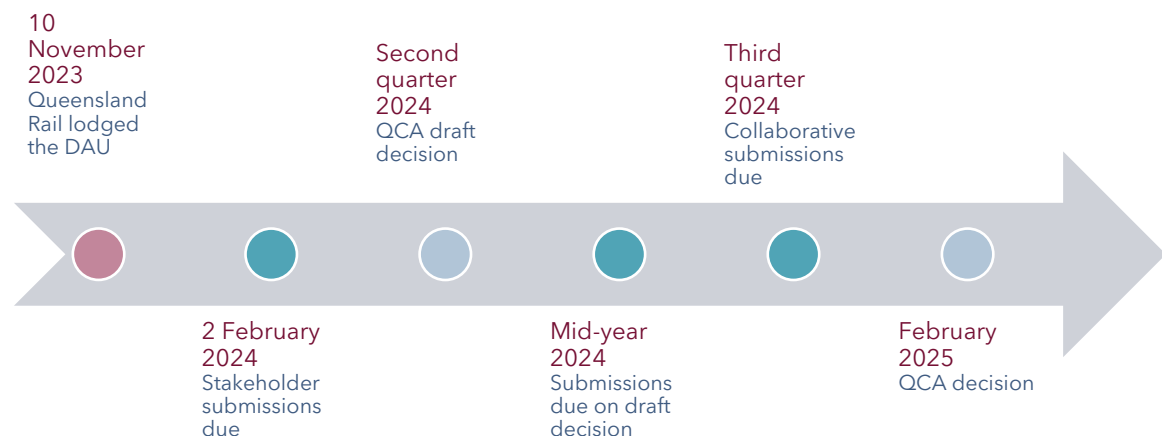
10 November 2023
Queensland Rail lodged the DAU

Second quarter 2024
QCA draft decision

Third quarter 2024
Collaborative submissions due

2 February 2024
Stakeholder submissions due

Mid-year 2024
Submissions due on draft decision

February 2025
QCA decision